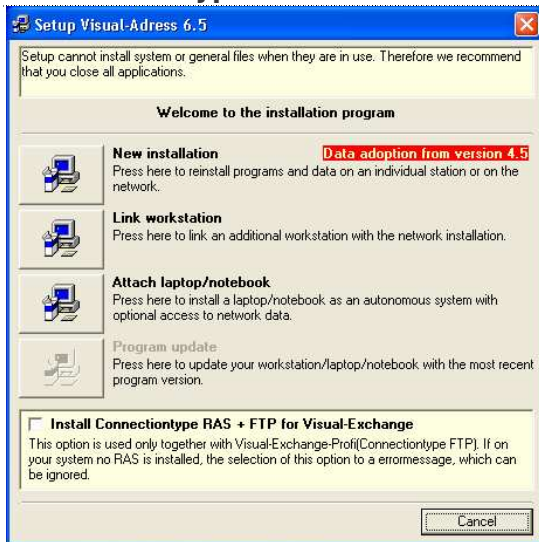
Setup Visual-Adress 6.5

Setup cannot install system or general files when they are in use. Therefore we recommend that you close all applications.

Welcome to the installation program

New installation
Data adoption from version 4.5
Press here to reinstall programs and data on an individual station or on the network.

Link workstation
Press here to link an additional workstation with the network installation.

Attach laptop/notebook
Press here to install a laptop/notebook as an autonomous system with optional access to network data.

Program update
Press here to update your workstation/laptop/notebook with the most recent program version.

Install Connectiontype RAS + FTP for Visual-Exchange
This option is used only together with Visual-Exchange-Profi(Connectiontype FTP). If on your system no RAS is installed, the selection of this option to a errormessage, which can be ignored.

Cancel